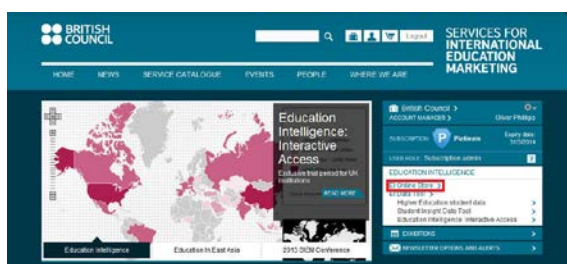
BRITISH COUNCIL

Logout

SERVICES FOR INTERNATIONAL EDUCATION MARKETING

HOME NEWS SERVICE CATALOGUE EVENTS PEOPLE WHERE WE ARE

Education Intelligence: Interactive Access

Exclusive trial period for UK institutions

READ MORE

Education Intelligence

Education in East Asia

2013 SIEM Conference

British Council >

ACCOUNT MANAGER >

Oliver Phillips

SUBSCRIPTION

P

Platinum

Expiry date: 31/3/2014

USER ROLE: Subscription admin

EDUCATION INTELLIGENCE

EI Online Store >

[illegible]

Higher Education student data

Student Insight Data Tool

Education Intelligence: Interactive Access

EVENTS

NEWSLETTER OPTIONS AND ALERTS